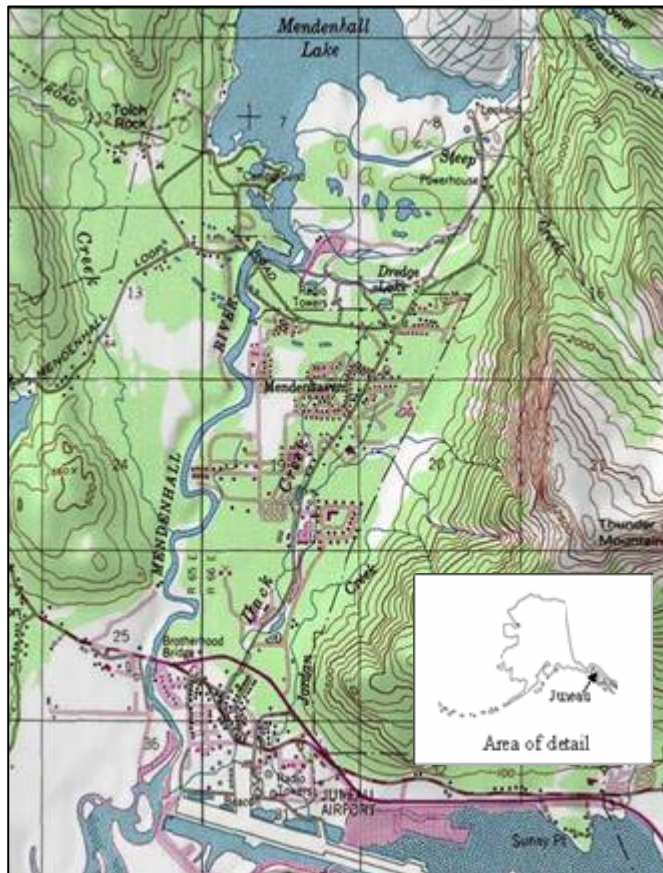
Mendenhall Lake

Toich Rock

Creek

LOOP

ROAD

MENDENHALL

13

Steep

Powerhouse

Creek

Dredge Lake

Radio Towers

RIVER

Mendenhall

Creek

20

Thunder Mountain

MENDENHALL

Duck

Jordan

Creek

25

Brotherhood Bridge

36

Radio Towers

JUNEAU AIRPORT

Sunny Pt

Juneau

Area of detail